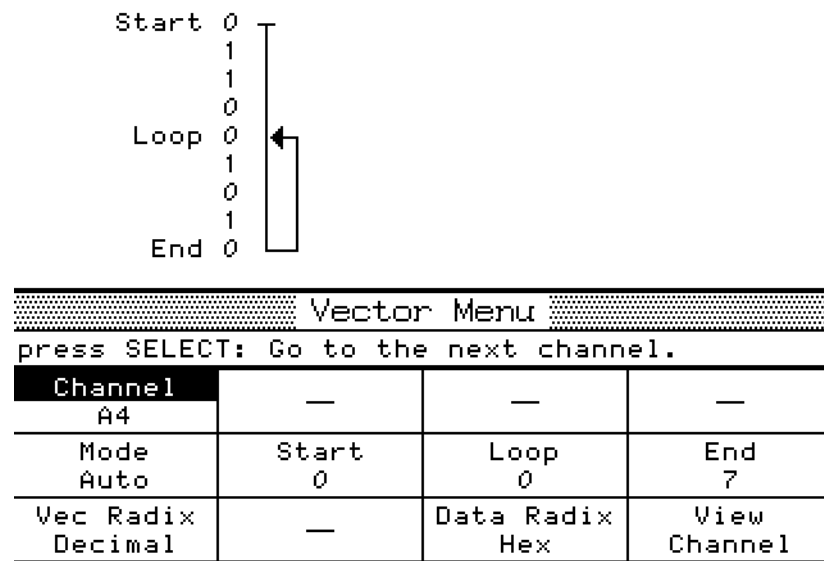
Start 0
1
1
0
Loop 0
1
0
1
End 0

Vector Menu

press SELECT: Go to the next channel.

| Channel A4 | — | — | — |
|---|---|---|---|
| Mode Auto | Start 0 | Loop 0 | End 7 |
| Vec Radix Decimal | — | Data Radix Hex | View Channel |